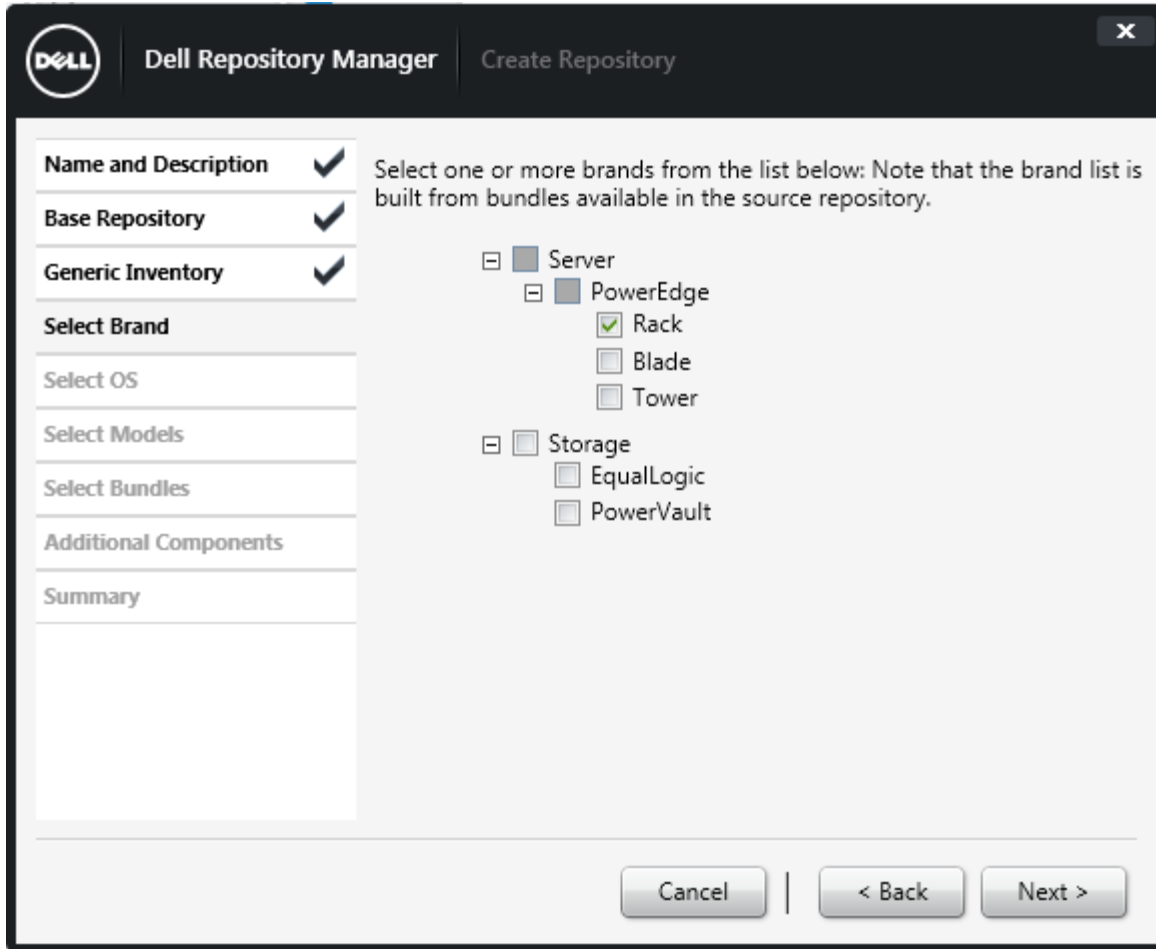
DELL Dell Repository Manager Create Repository

×

Name and Description
Base Repository
Generic Inventory
Select Brand
Select OS
Select Models
Select Bundles
Additional Components
Summary

Select one or more brands from the list below: Note that the brand list is built from bundles available in the source repository.

Server
PowerEdge
Rack
Blade
Tower
Storage
EqualLogic
PowerVault

Cancel
< Back
Next >